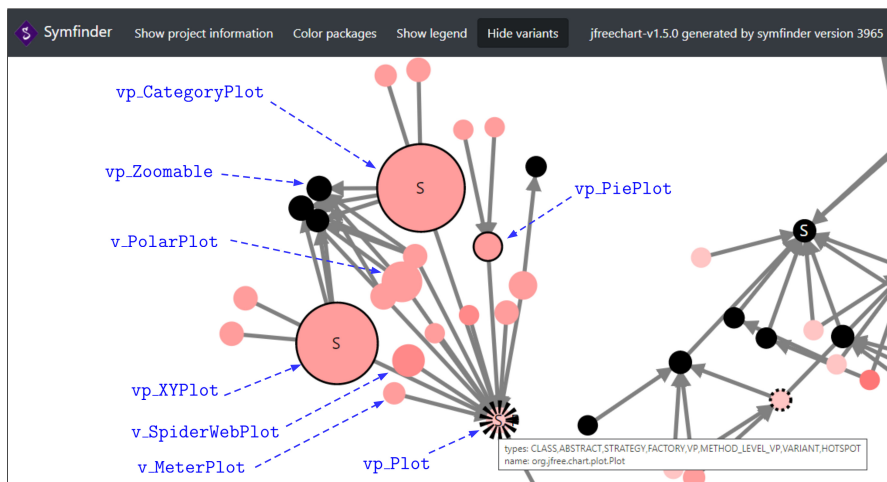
Symfinder Show project information Color packages Show legend Hide variants jfreechart-v1.5.0 generated by symfinder version 3965

vp_CategoryPlot

vp_Zoomable

vp_PiePlot

v_PolarPlot

S

S

S

S

vp_XYPlot

v_SpiderWebPlot

v_MeterPlot

vp_Plot

types: CLASS,ABSTRACT,STRATEGY,FACTORY,VP,METHOD_LEVEL_VP,VARIANT,HOTSPOT
name: org.jfree.chart.plot.Plot